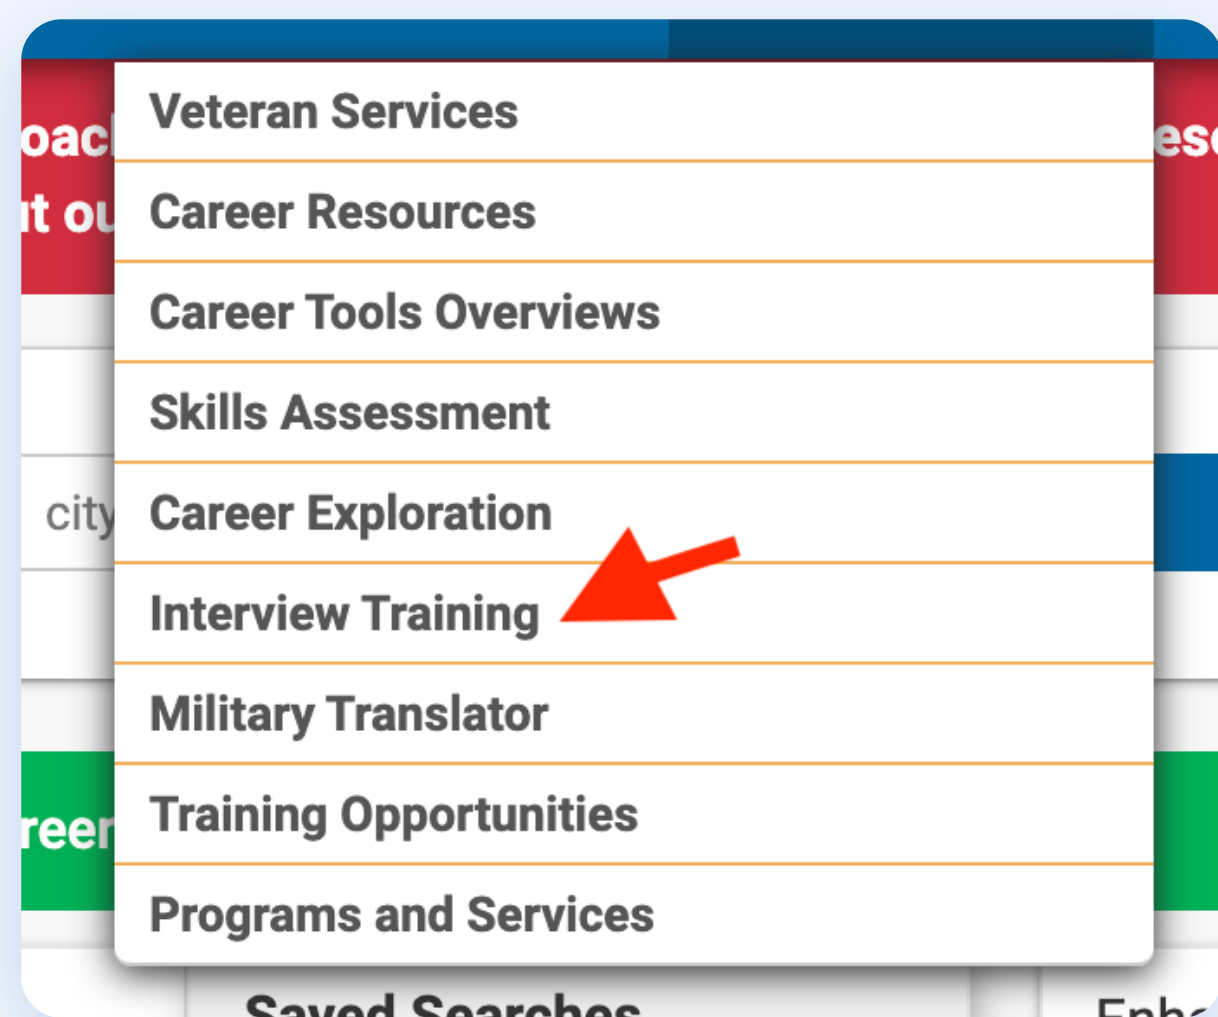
oac
it ou

esc

city

reer

Veteran Services

Career Resources

Career Tools Overviews

Skills Assessment

Career Exploration

Interview Training

Military Translator

Training Opportunities

Programs and Services

Saved Searches

Enha